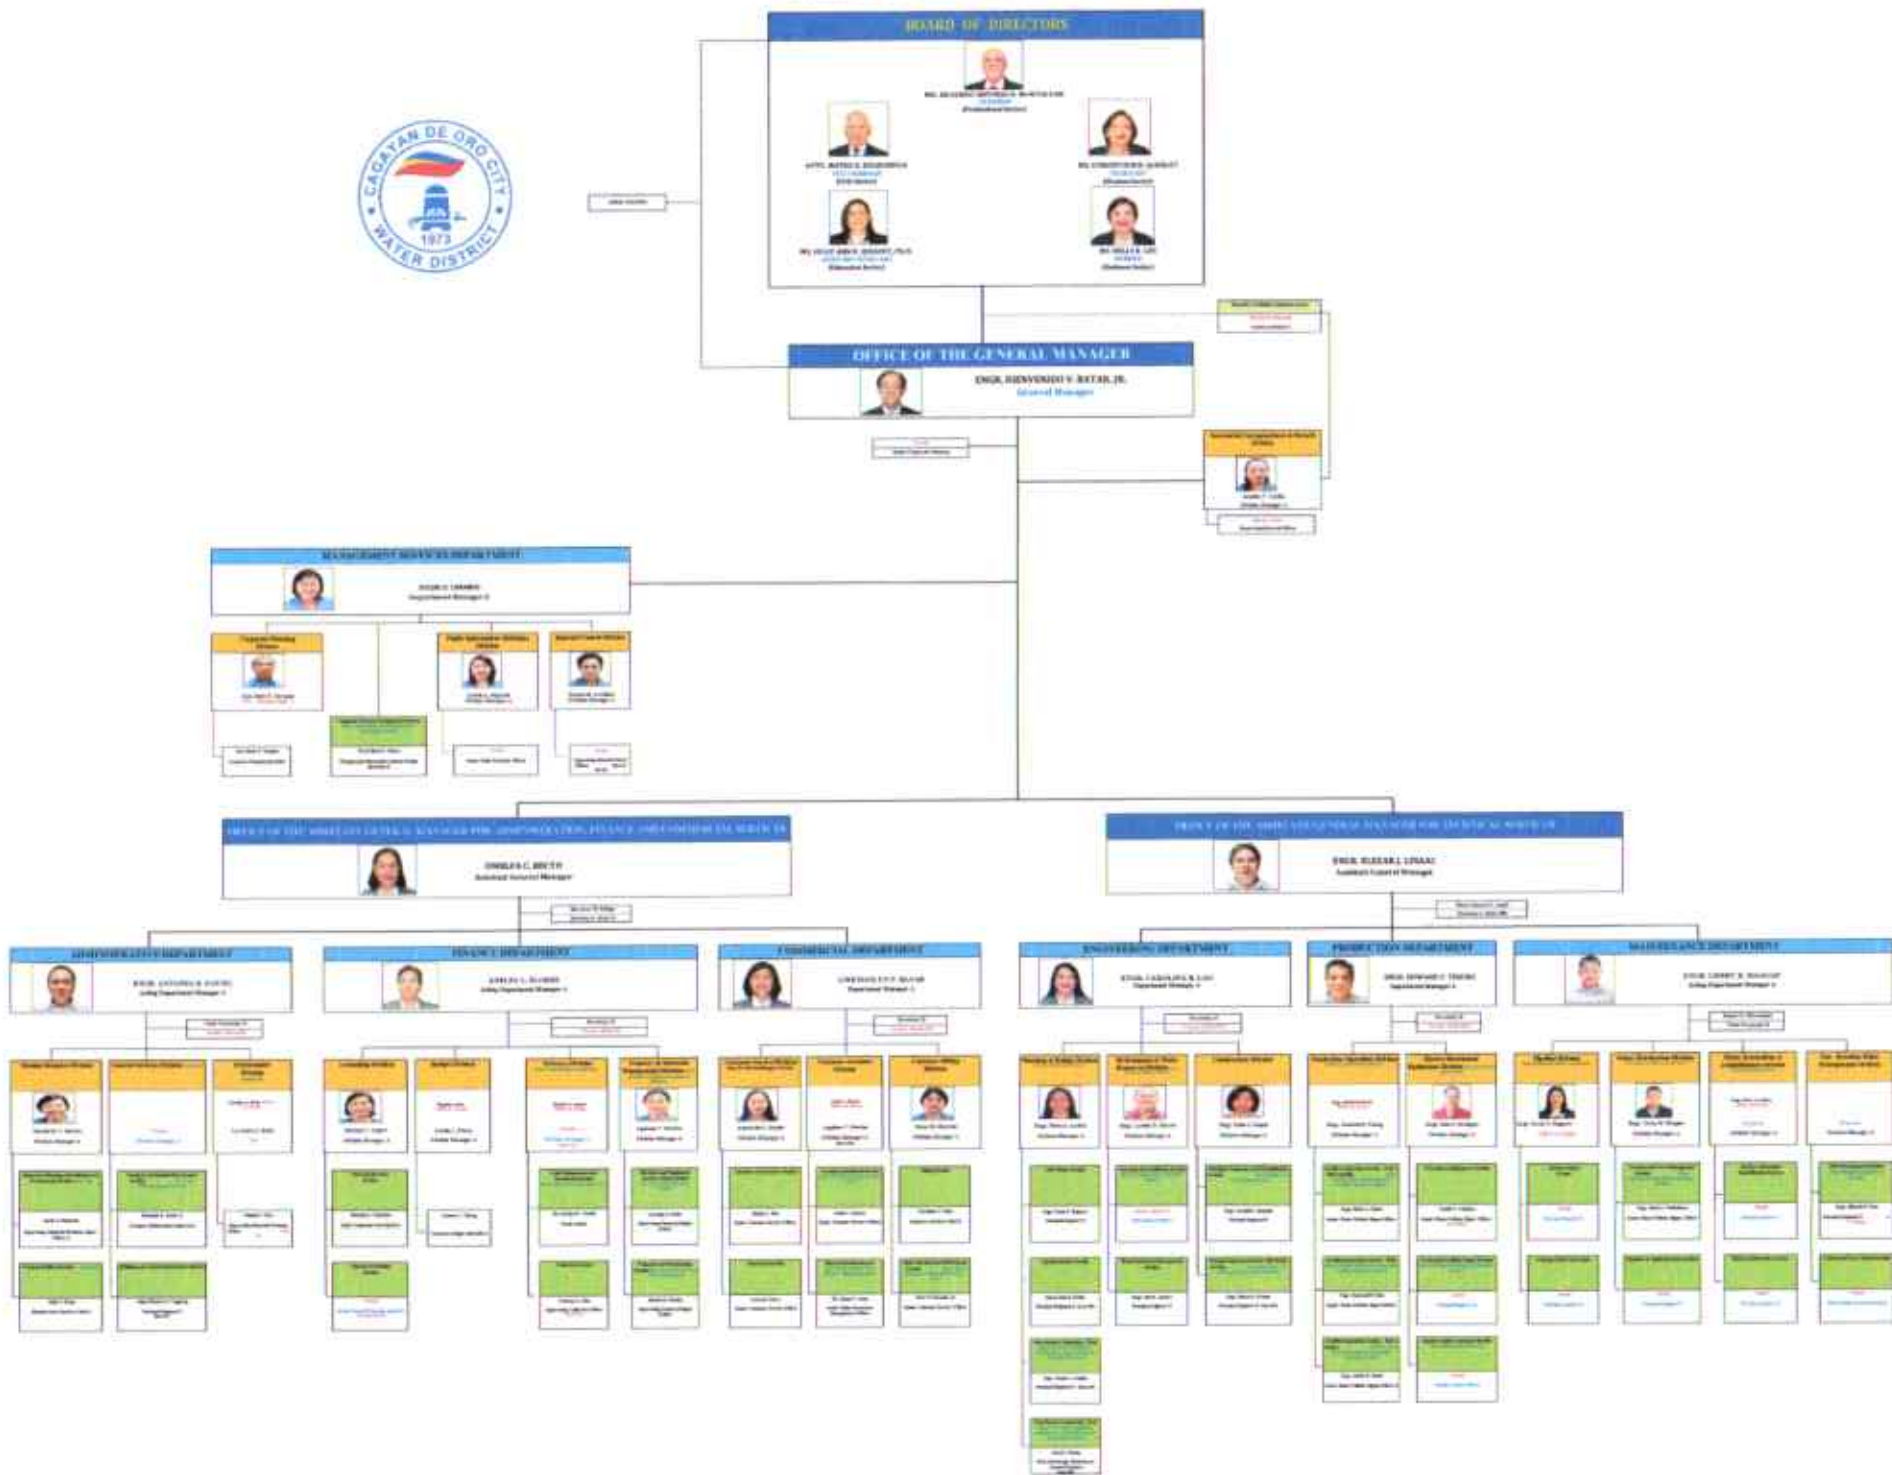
BOARD OF DIRECTORS

CAGAYAN DE ORO CITY WATER DISTRICT 1973

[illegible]

OFFICE OF THE GENERAL MANAGER
ENGR. BIENVENIDO V. BATAR, JR.
General Manager

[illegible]

MANAGEMENT SERVICES DEPARTMENT
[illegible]
Department Manager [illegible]

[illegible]

OFFICE OF THE ASSISTANT GENERAL MANAGER FOR ADMINISTRATION, FINANCE AND COMMERCIAL SERVICES
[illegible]
Assistant General Manager

OFFICE OF THE ASSISTANT GENERAL MANAGER FOR TECHNICAL SERVICES
ENGR. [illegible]
Assistant General Manager

ADMINISTRATIVE DEPARTMENT
ENGR. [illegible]
Acting Department Manager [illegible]

FINANCE DEPARTMENT
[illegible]
Acting Department Manager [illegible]

COMMERCIAL DEPARTMENT
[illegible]
Department Manager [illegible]

ENGINEERING DEPARTMENT
ENGR. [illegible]
Department Manager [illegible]

PRODUCTION DEPARTMENT
ENGR. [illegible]
Department Manager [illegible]

MAINTENANCE DEPARTMENT
ENGR. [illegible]
Acting Department Manager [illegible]

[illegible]